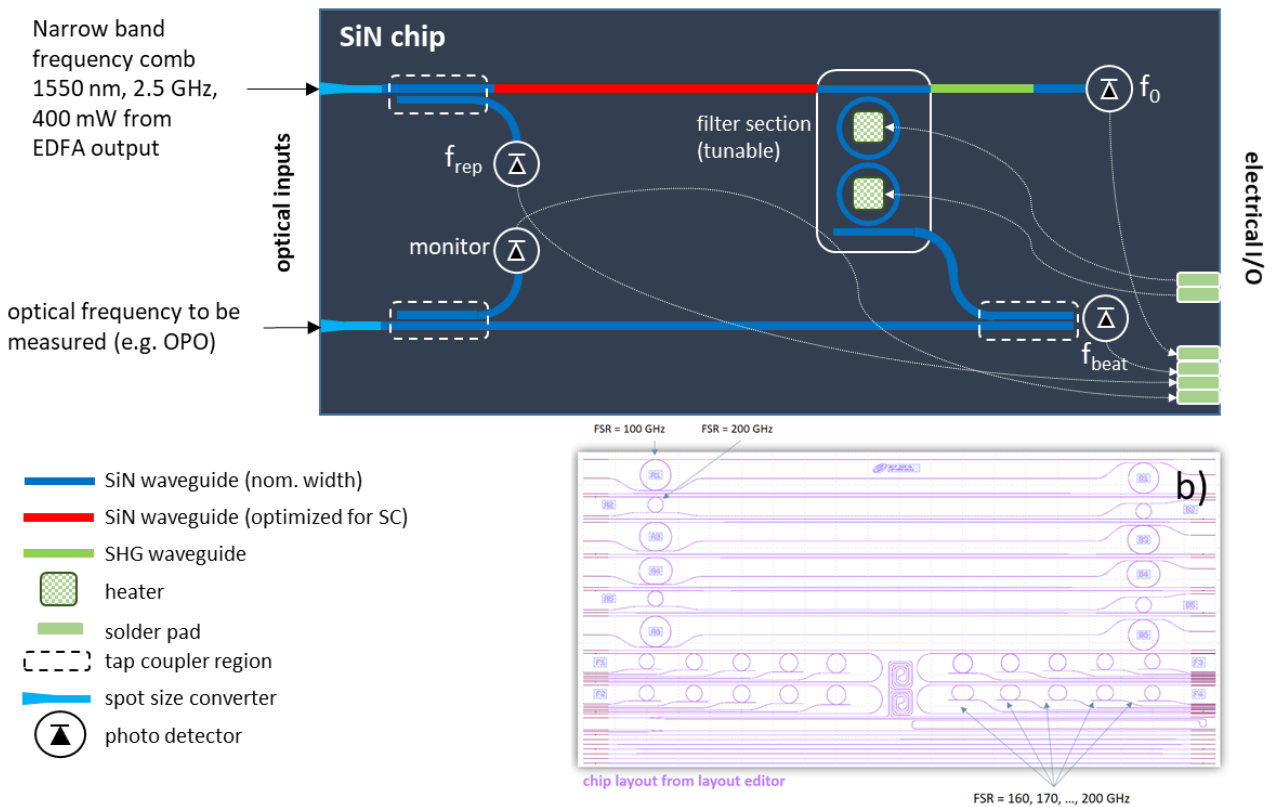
Narrow band frequency comb 1550 nm, 2.5 GHz, 400 mW from EDFA output

optical inputs

optical frequency to be measured (e.g. OPO)

SiN chip

$f_{rep}$

monitor

filter section (tunable)

$f_0$

$f_{beat}$

electrical I/O

SiN waveguide (nom. width)

SiN waveguide (optimized for SC)

SHG waveguide

heater

solder pad

tap coupler region

spot size converter

photo detector

FSR = 100 GHz

FSR = 200 GHz

b)

R1

R2

R3

R4

R5

R6

F1

F2

F3

F4

chip layout from layout editor

FSR = 160, 170, ..., 200 GHz